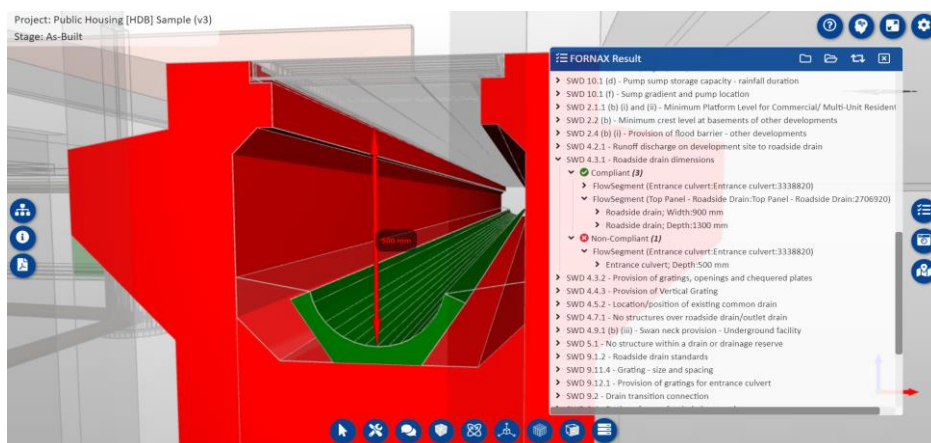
Project: Public Housing [HDB] Sample (v3)
Stage: As-Built

FORNAX Result

SWD 10.1 (d) - Pump sump storage capacity - rainfall duration
SWD 10.1 (f) - Sump gradient and pump location
SWD 2.1.1 (b) (i) and (ii) - Minimum Platform Level for Commercial/ Multi-Unit Resident
SWD 2.2 (b) - Minimum crest level at basements of other developments
SWD 2.4 (b) (i) - Provision of flood barrier - other developments
SWD 4.2.1 - Runoff discharge on development site to roadside drain
SWD 4.3.1 - Roadside drain dimensions
Compliant (3)
FlowSegment (Entrance culvert:Entrance culvert:3338820)
FlowSegment (Top Panel - Roadside Drain:Top Panel - Roadside Drain:2706920)
Roadside drain; Width:900 mm
Roadside drain; Depth:1300 mm
Non-Compliant (1)
FlowSegment (Entrance culvert:Entrance culvert:3338820)
Entrance culvert; Depth:500 mm
SWD 4.3.2 - Provision of gratings, openings and chequered plates
SWD 4.4.3 - Provision of Vertical Grating
SWD 4.5.2 - Location/position of existing common drain
SWD 4.7.1 - No structures over roadside drain/outlet drain
SWD 4.9.1 (b) (iii) - Swan neck provision - Underground facility
SWD 5.1 - No structure within a drain or drainage reserve
SWD 9.1.2 - Roadside drain standards
SWD 9.11.4 - Grating - size and spacing
SWD 9.12.1 - Provision of gratings for entrance culvert
SWD 9.2 - Drain transition connection

500 mm